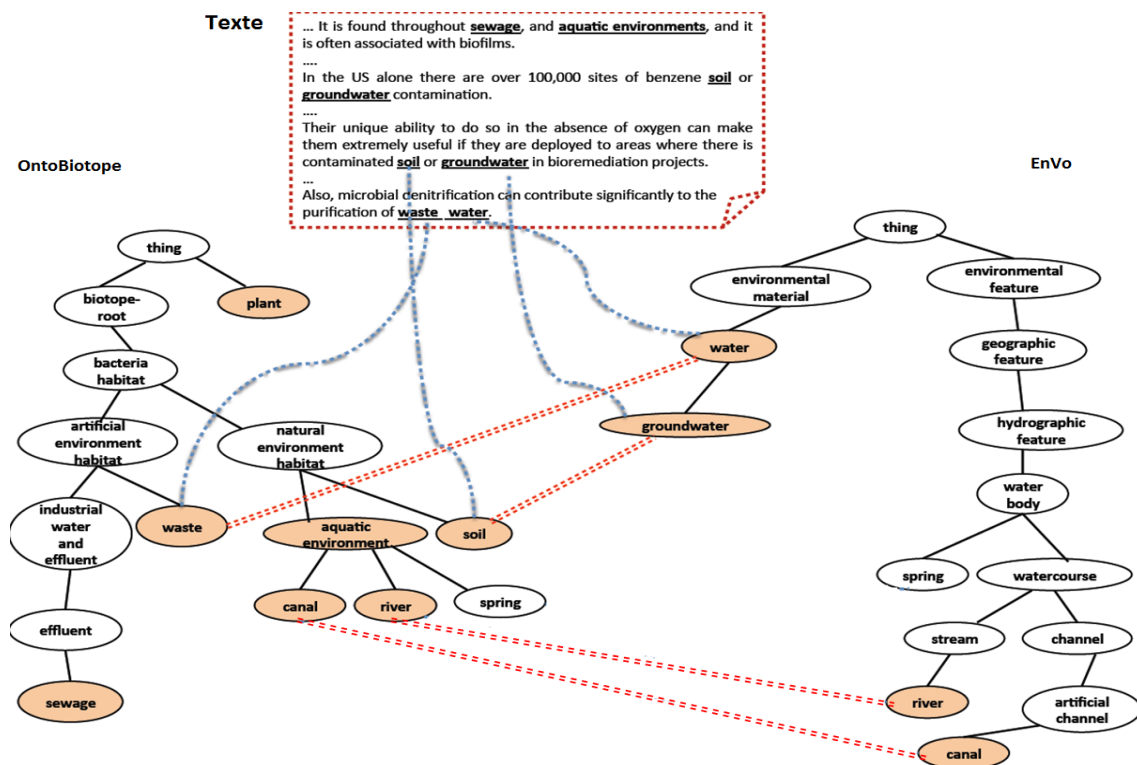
Texte

… It is found throughout sewage, and aquatic environments, and it is often associated with biofilms.
….
In the US alone there are over 100,000 sites of benzene soil or groundwater contamination.
….
Their unique ability to do so in the absence of oxygen can make them extremely useful if they are deployed to areas where there is contaminated soil or groundwater in bioremediation projects.
…
Also, microbial denitrification can contribute significantly to the purification of waste water.

OntoBiotope

thing
biotope-root
plant
bacteria habitat
artificial environment habitat
natural environment habitat
industrial water and effluent
waste
aquatic environment
soil
effluent
canal
river
spring
sewage

EnVo

thing
environmental material
environmental feature
water
geographic feature
groundwater
hydrographic feature
water body
spring
watercourse
stream
channel
river
artificial channel
canal